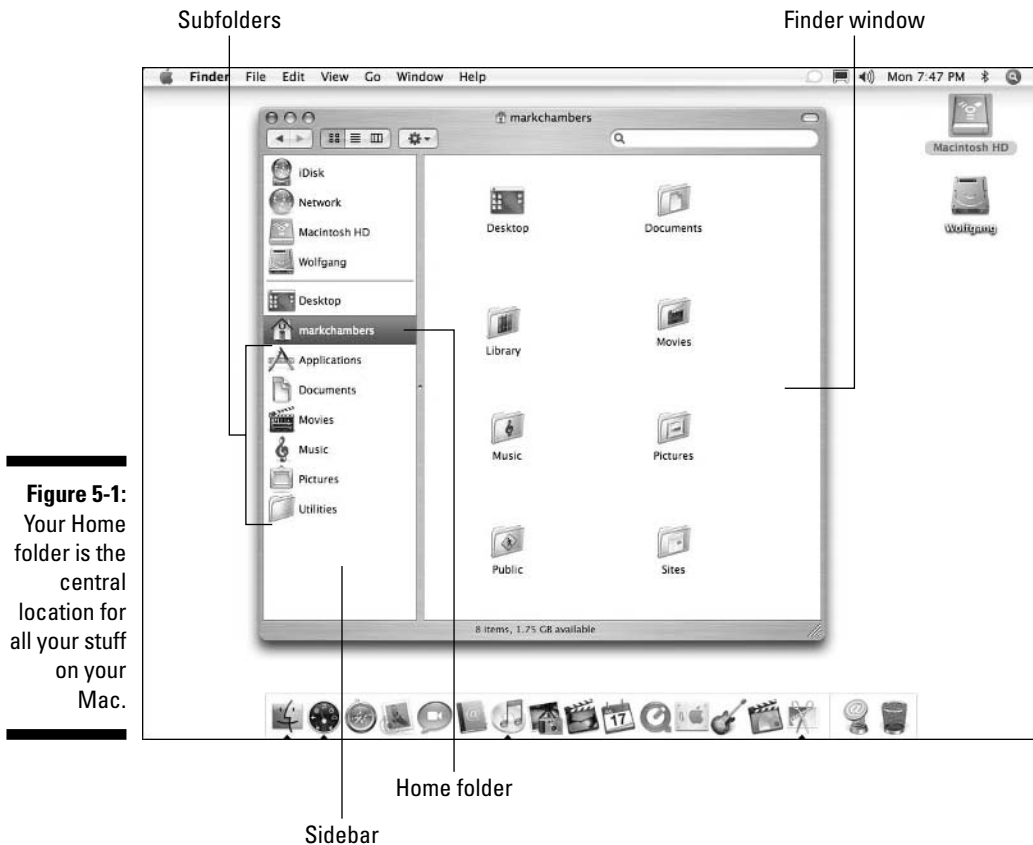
Subfolders

Finder window

Finder File Edit View Go Window Help

Mon 7:47 PM

Macintosh HD

Wolfgang

markchambers

iDisk

Network

Macintosh HD

Wolfgang

Desktop

markchambers

Applications

Documents

Movies

Music

Pictures

Utilities

Desktop

Documents

Library

Movies

Music

Pictures

Public

Sites

8 items, 1.75 GB available

17

**Figure 5-1:** Your Home folder is the central location for all your stuff on your Mac.

Home folder

Sidebar